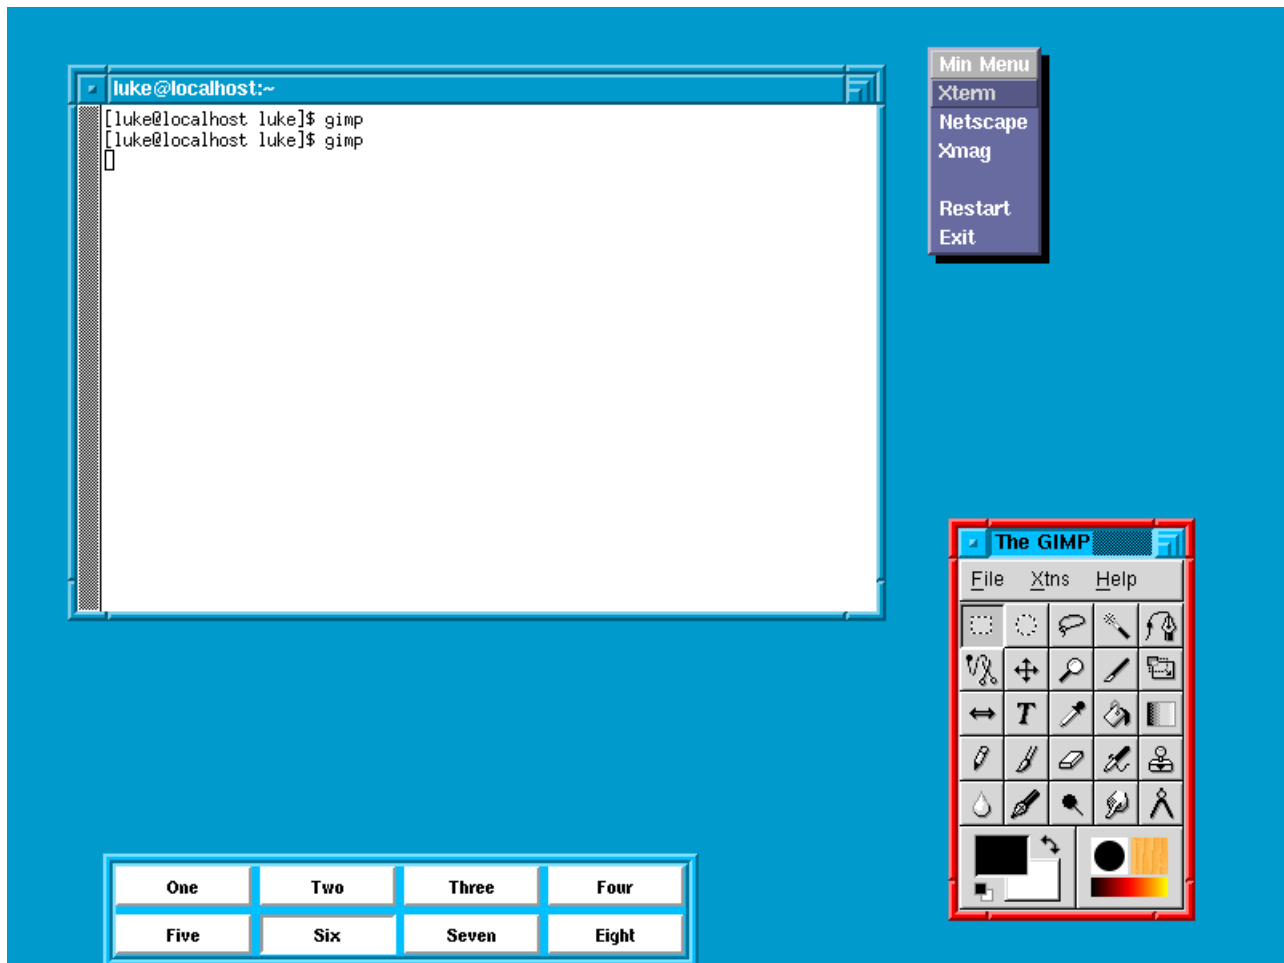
luke@localhost:~

[luke@localhost luke]$ gimp
[luke@localhost luke]$ gimp

Min Menu
Xterm
Netscape
Xmag
Restart
Exit

The GIMP
File Xtns Help

| One | Two | Three | Four |
|---|---|---|---|
| Five | Six | Seven | Eight |